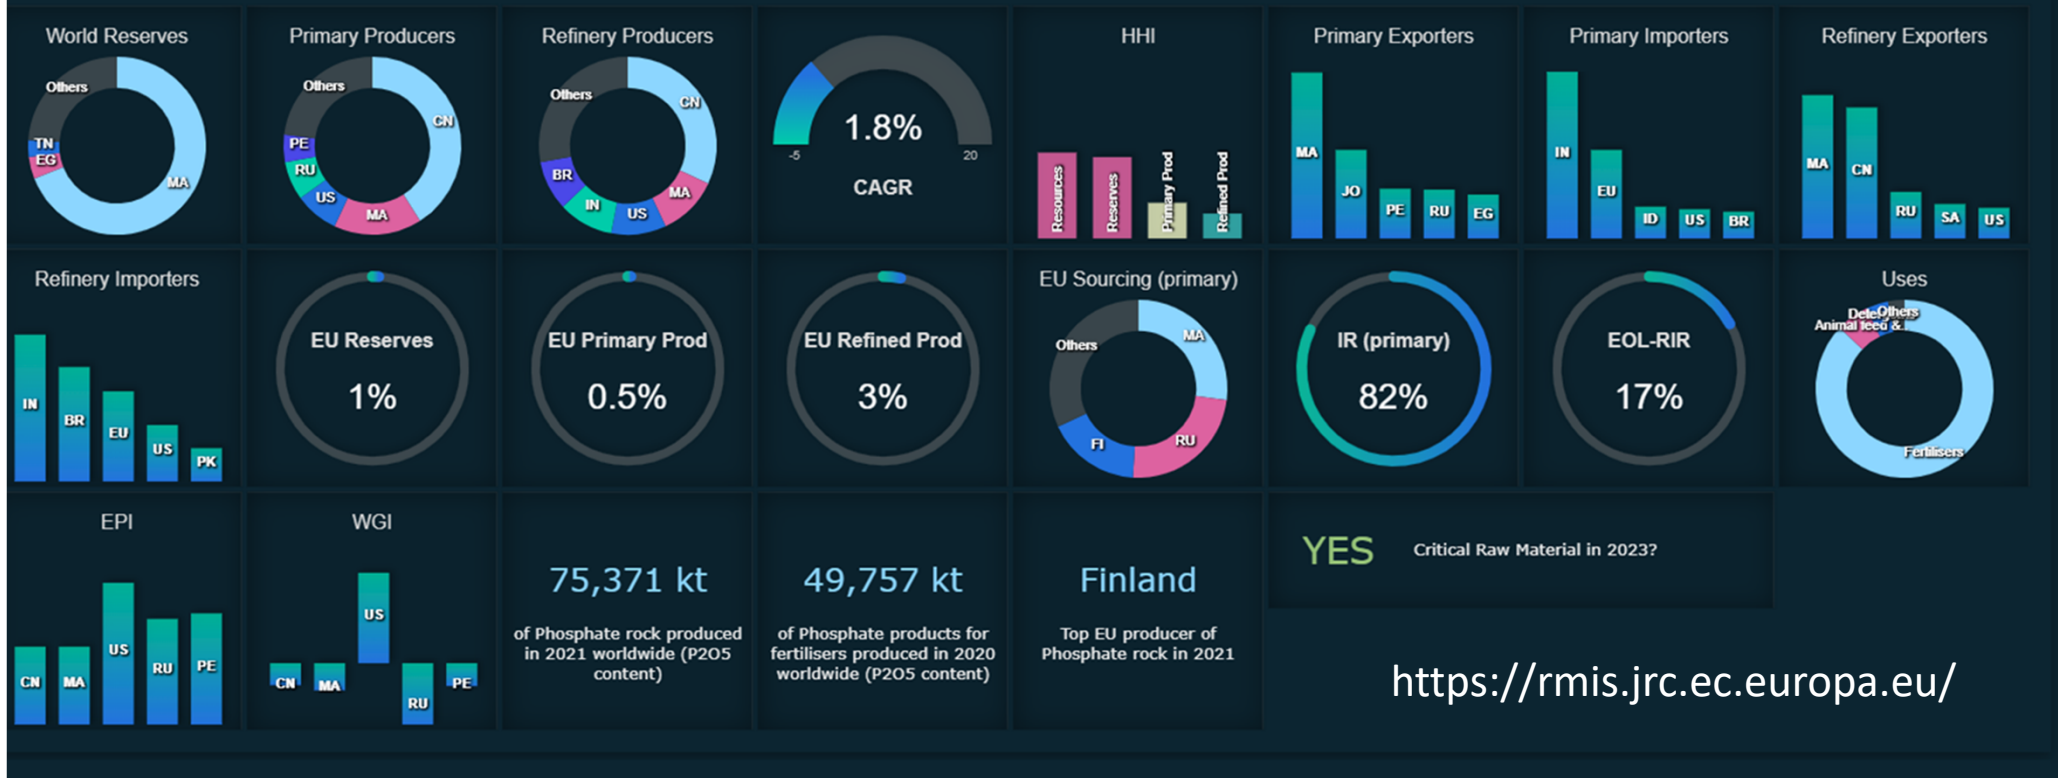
World Reserves
Others
TN
EG
MA

Primary Producers
Others
CN
PE
RU
US
MA

Refinery Producers
Others
CN
BR
IN
US
MA

1.8%
-5
20
CAGR

HHI
Resources
Reserves
Primary Prod
Refined Prod

Primary Exporters
MA
JO
PE
RU
EG

Primary Importers
IN
EU
ID
US
BR

Refinery Exporters
MA
CN
RU
SA
US

Refinery Importers
IN
BR
EU
US
PK

EU Reserves
1%

EU Primary Prod
0.5%

EU Refined Prod
3%

EU Sourcing (primary)
Others
MA
FI
RU

IR (primary)
82%

EOL-RIR
17%

Uses
Animal feed &
Dete
Others
Fertilisers

EPI
CN
MA
US
RU
PE

WGI
CN
MA
US
RU
PE

75,371 kt
of Phosphate rock produced in 2021 worldwide (P2O5 content)

49,757 kt
of Phosphate products for fertilisers produced in 2020 worldwide (P2O5 content)

Finland
Top EU producer of Phosphate rock in 2021

YES Critical Raw Material in 2023?

https://rmis.jrc.ec.europa.eu/